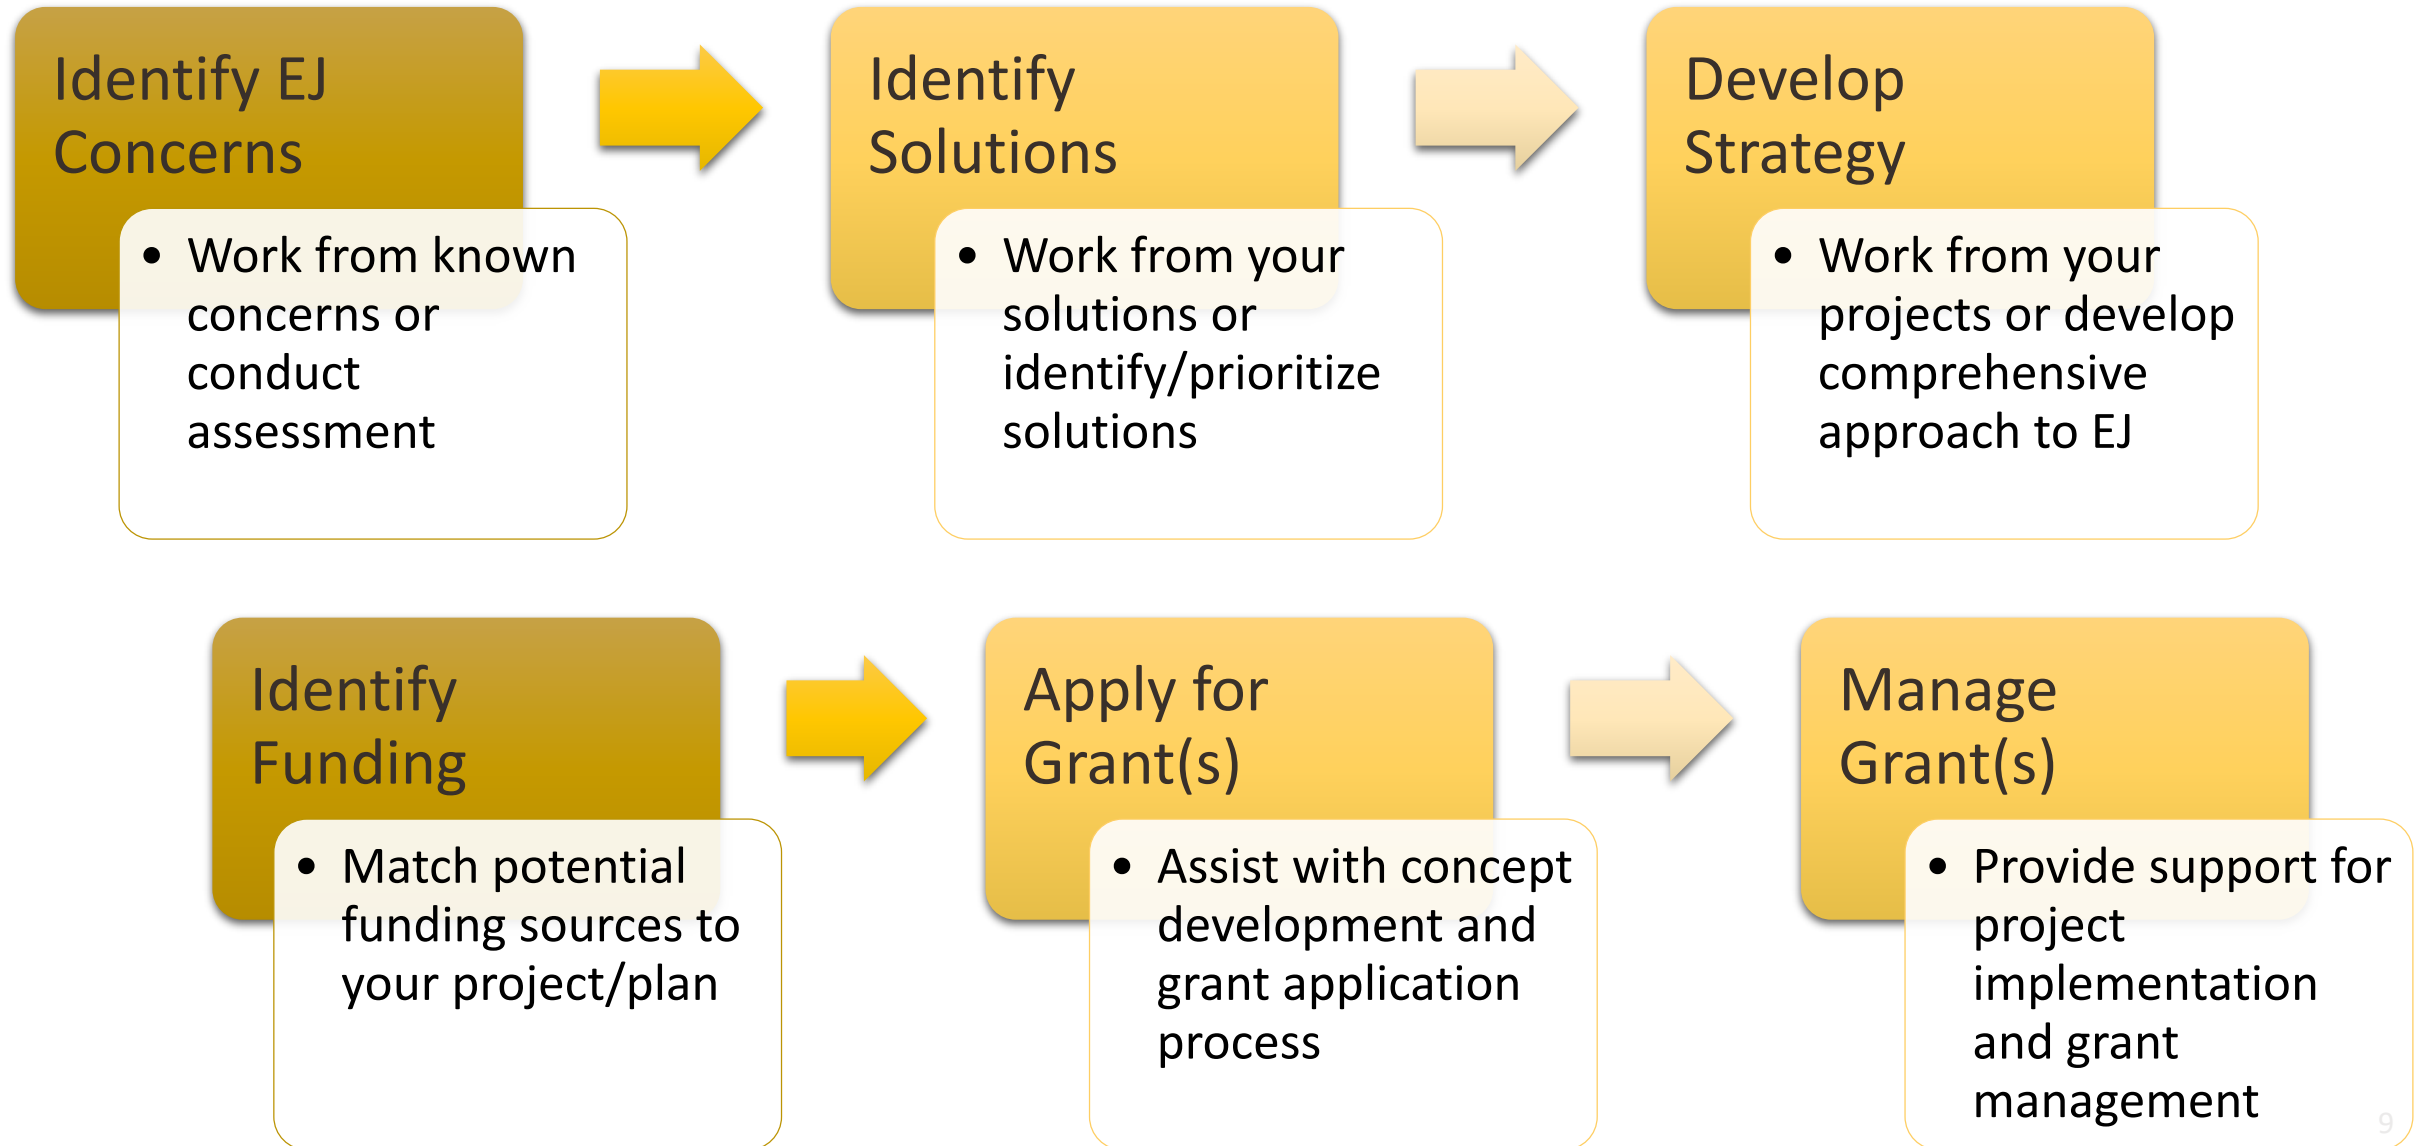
Identify EJ Concerns

- Work from known concerns or conduct assessment

Identify Solutions

- Work from your solutions or identify/prioritize solutions

Develop Strategy

- Work from your projects or develop comprehensive approach to EJ

Identify Funding

- Match potential funding sources to your project/plan

Apply for Grant(s)

- Assist with concept development and grant application process

Manage Grant(s)

- Provide support for project implementation and grant management

9